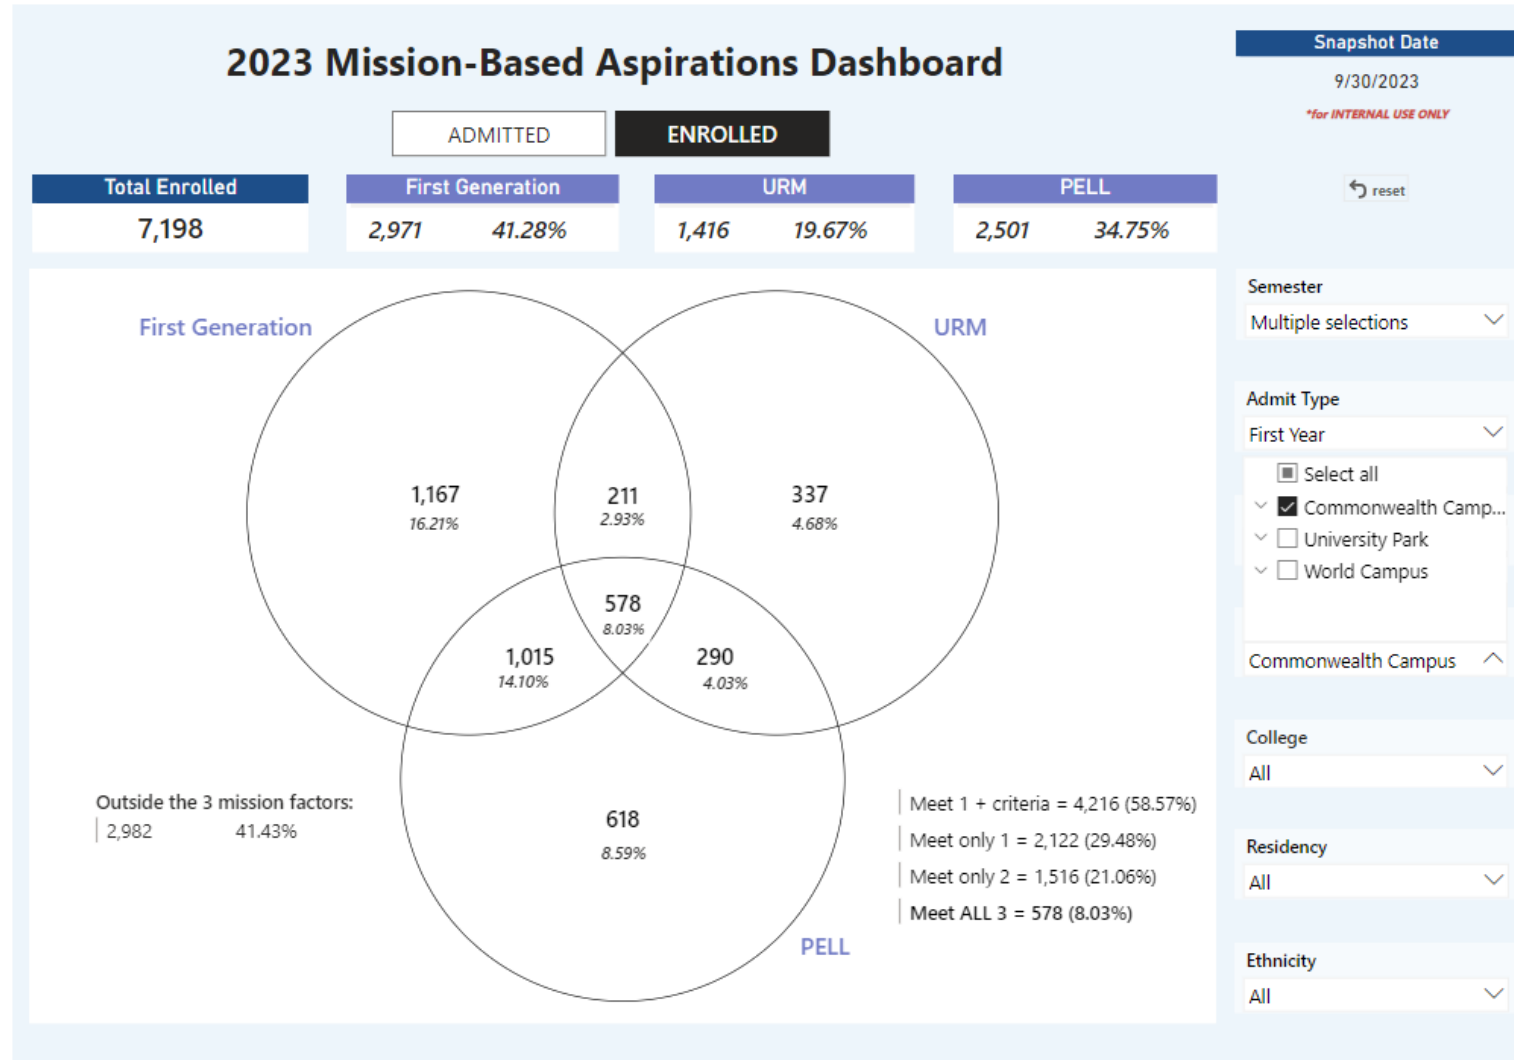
2023 Mission-Based Aspirations Dashboard

ADMITTED
ENROLLED

Snapshot Date
9/30/2023
*for INTERNAL USE ONLY

Total Enrolled
7,198

First Generation
2,971 41.28%

URM
1,416 19.67%

PELL
2,501 34.75%

reset

First Generation
URM

1,167
16.21%

211
2.93%

337
4.68%

578
8.03%

1,015
14.10%

290
4.03%

618
8.59%

PELL

Outside the 3 mission factors:
2,982 41.43%

Meet 1 + criteria = 4,216 (58.57%)
Meet only 1 = 2,122 (29.48%)
Meet only 2 = 1,516 (21.06%)
Meet ALL 3 = 578 (8.03%)

Semester
Multiple selections

Admit Type
First Year
Select all
Commonwealth Camp...
University Park
World Campus
Commonwealth Campus

College
All

Residency
All

Ethnicity
All